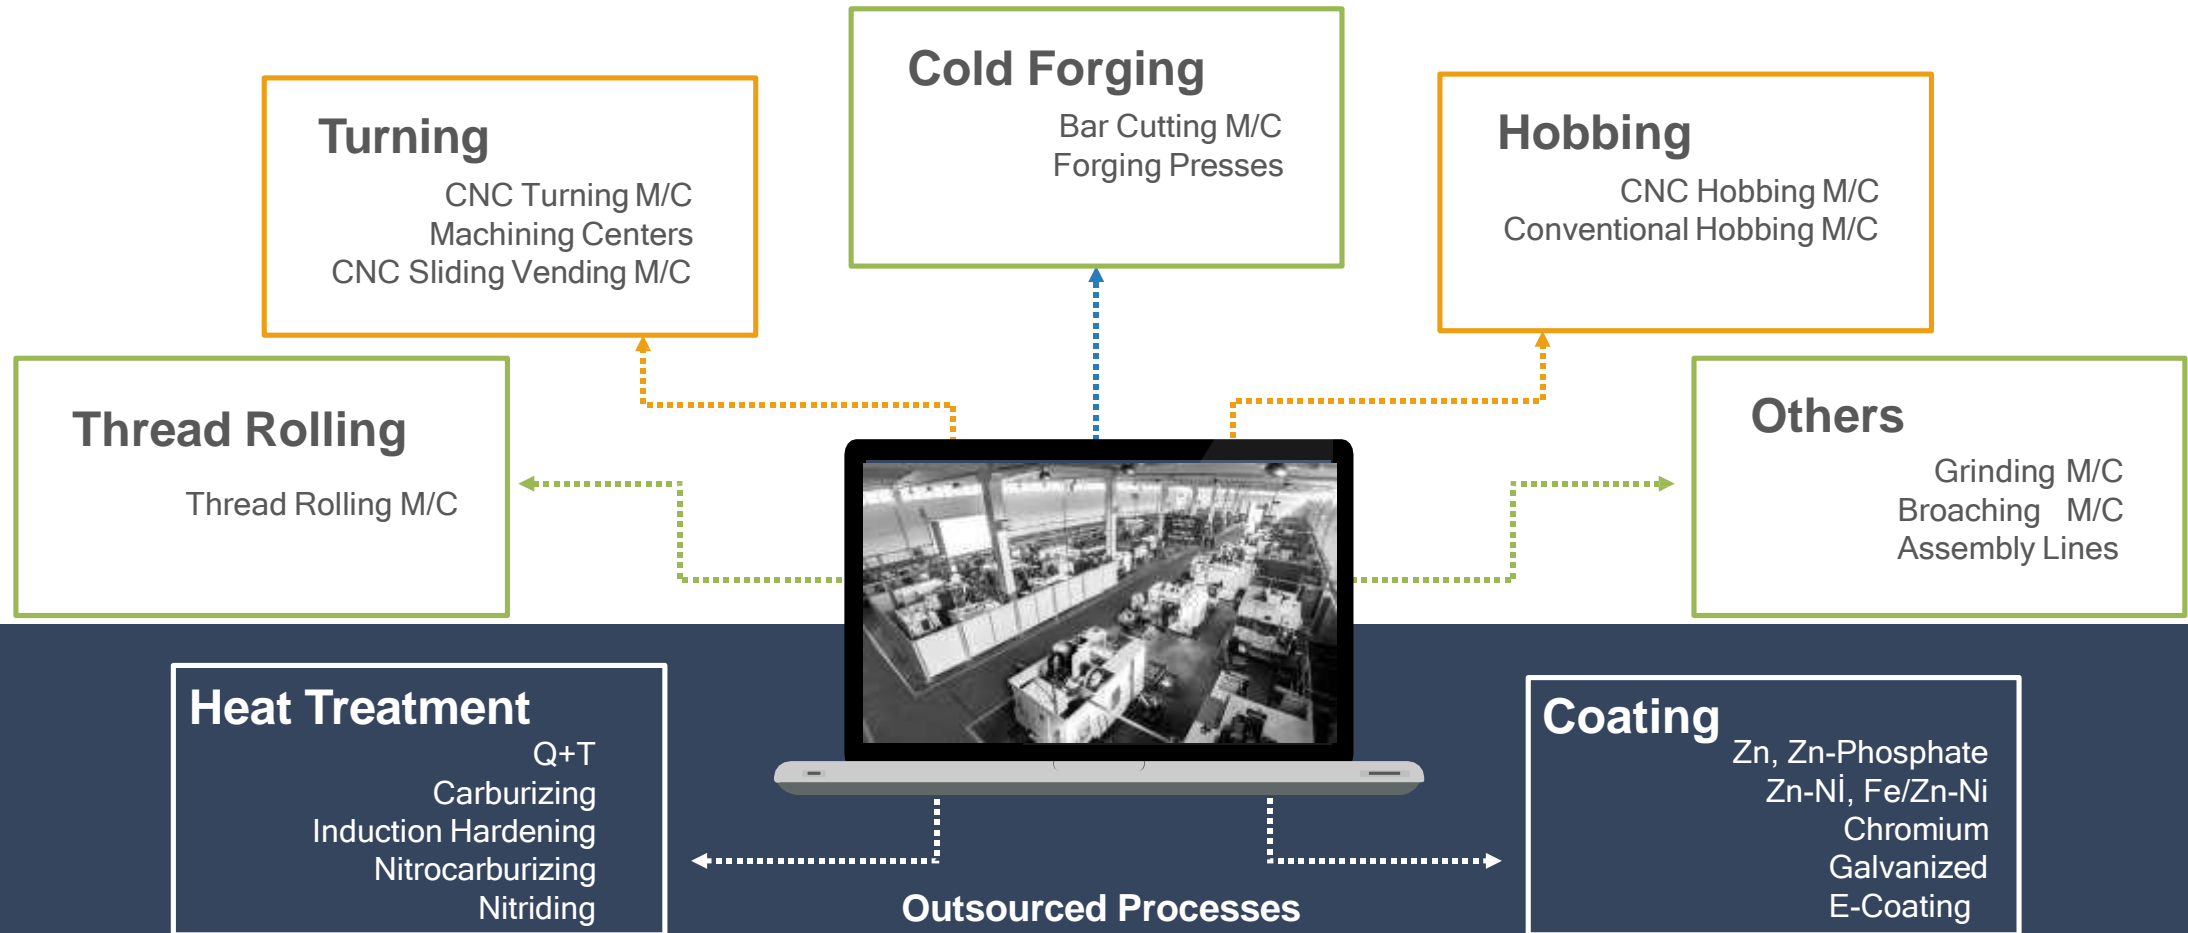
Turning

CNC Turning M/C
Machining Centers
CNC Sliding Vending M/C

Cold Forging

Bar Cutting M/C
Forging Presses

Hobbing

CNC Hobbing M/C
Conventional Hobbing M/C

Thread Rolling

Thread Rolling M/C

Others

Grinding M/C
Broaching M/C
Assembly Lines

Heat Treatment

Q+T
Carburizing
Induction Hardening
Nitrocarburizing
Nitriding

Outsourced Processes

Coating

Zn, Zn-Phosphate
Zn-Nİ, Fe/Zn-Ni
Chromium
Galvanized
E-Coating